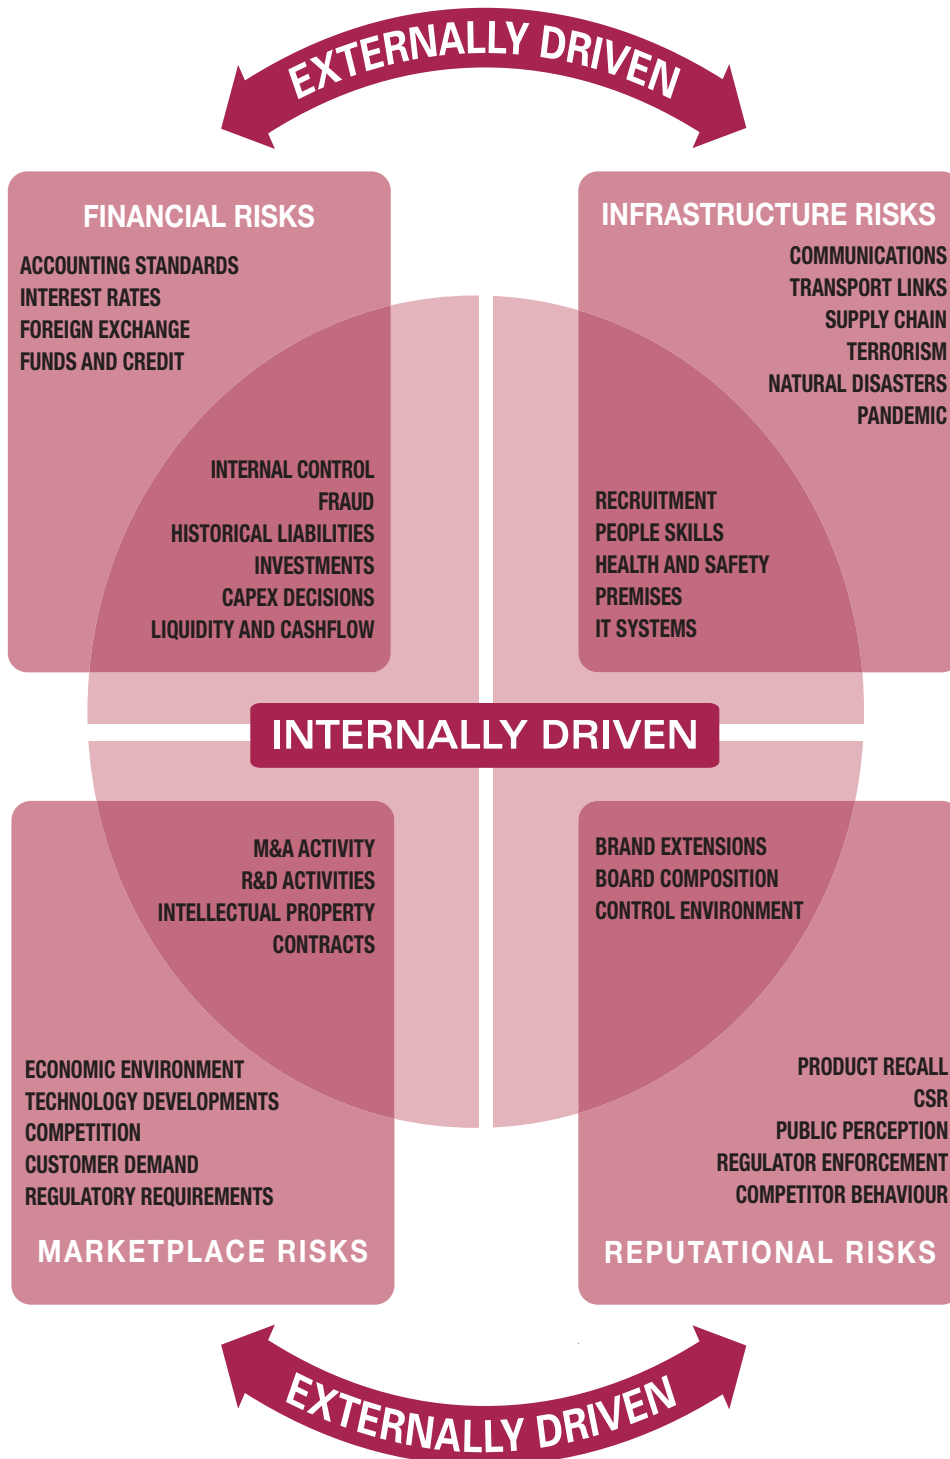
EXTERNALLY DRIVEN

FINANCIAL RISKS

ACCOUNTING STANDARDS
INTEREST RATES
FOREIGN EXCHANGE
FUNDS AND CREDIT

INTERNAL CONTROL
FRAUD
HISTORICAL LIABILITIES
INVESTMENTS
CAPEX DECISIONS
LIQUIDITY AND CASHFLOW

INFRASTRUCTURE RISKS

COMMUNICATIONS
TRANSPORT LINKS
SUPPLY CHAIN
TERRORISM
NATURAL DISASTERS
PANDEMIC

RECRUITMENT
PEOPLE SKILLS
HEALTH AND SAFETY
PREMISES
IT SYSTEMS

INTERNALLY DRIVEN

M&A ACTIVITY
R&D ACTIVITIES
INTELLECTUAL PROPERTY
CONTRACTS

ECONOMIC ENVIRONMENT
TECHNOLOGY DEVELOPMENTS
COMPETITION
CUSTOMER DEMAND
REGULATORY REQUIREMENTS

MARKETPLACE RISKS

BRAND EXTENSIONS
BOARD COMPOSITION
CONTROL ENVIRONMENT

PRODUCT RECALL
CSR
PUBLIC PERCEPTION
REGULATOR ENFORCEMENT
COMPETITOR BEHAVIOUR

REPUTATIONAL RISKS

EXTERNALLY DRIVEN